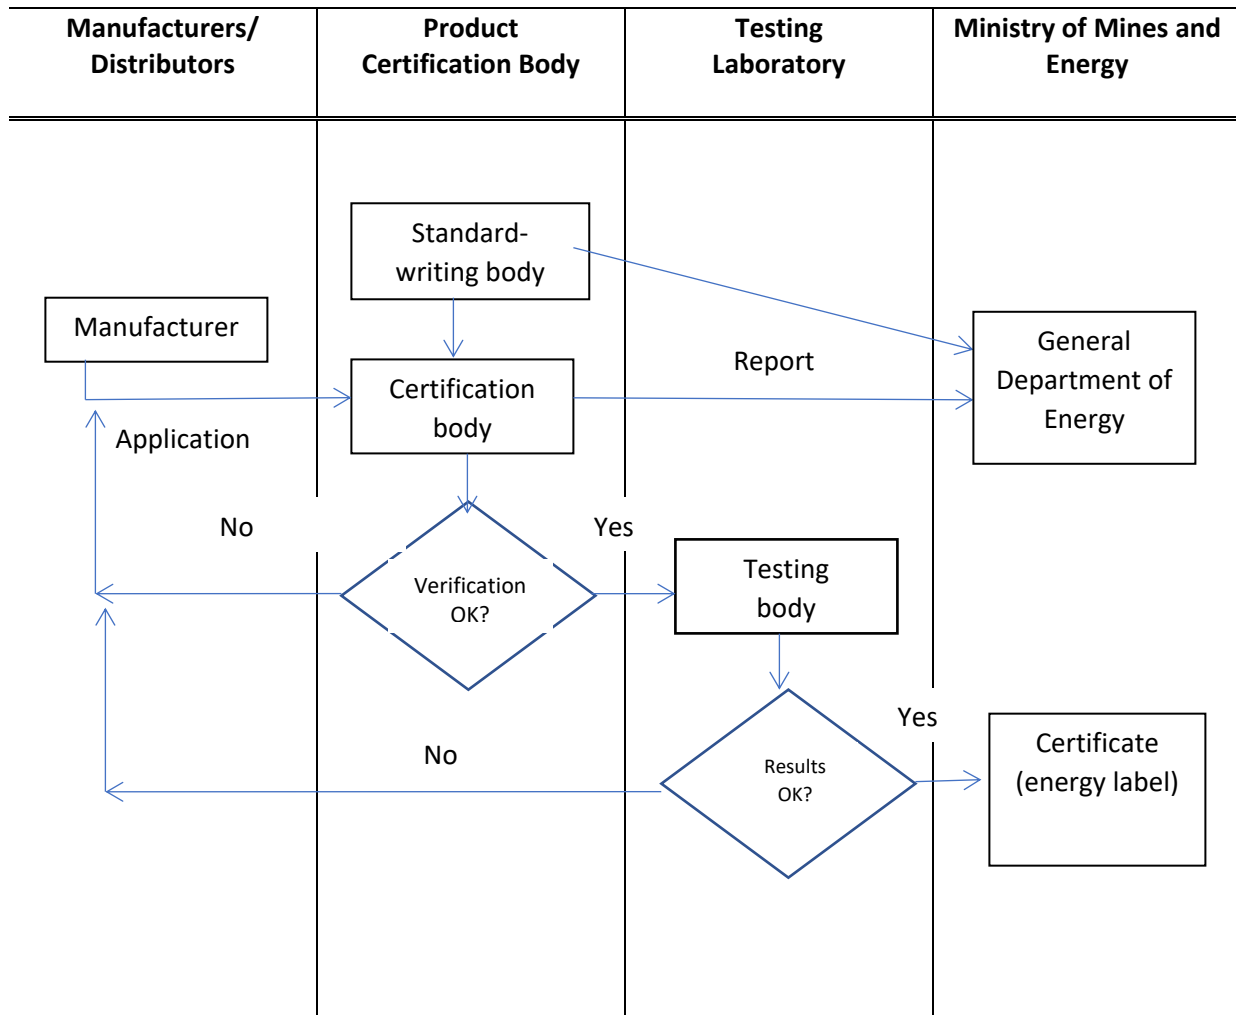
| Manufacturers/ Distributors | Product Certification Body | Testing Laboratory | Ministry of Mines and Energy |
|---|---|---|---|

Standard-writing body

Manufacturer

Certification body

Report

General Department of Energy

Application

No

Yes

Verification OK?

Testing body

Yes

No

Results OK?

Certificate (energy label)